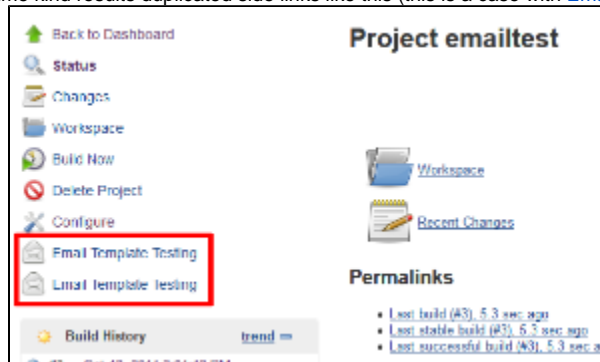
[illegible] kind results duplicated side links like this (this is a case with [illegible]

Back to Dashboard
Status
Changes
Workspace
Build Now
Delete Project
Configure
Email Template Testing
Email Template Testing

Build History
trend

Project emailtest

Workspace

Recent Changes

Permalinks

- Last build (#3), 5.3 sec ago
- Last stable build (#3), 5.3 sec ago
- Last successful build (#3), 5.3 sec ago